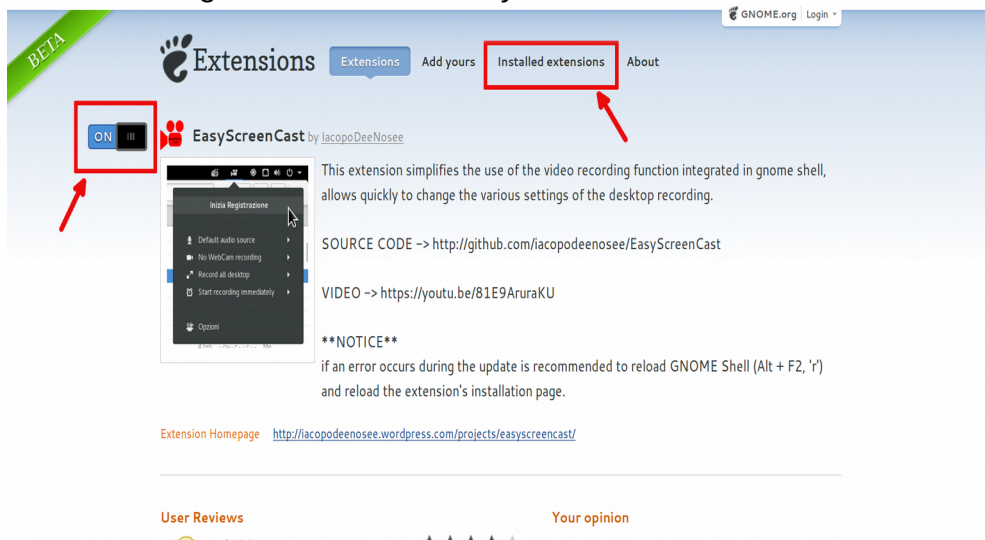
GNOME.org | Login

BETA

Extensions

Extensions Add yours Installed extensions About

ON

EasyScreenCast by IacopoDeeNosee

Inizia Registrazione

Default audio source

No WebCam recording

Record all desktop

Start recording immediately

Opzioni

This extension simplifies the use of the video recording function integrated in gnome shell, allows quickly to change the various settings of the desktop recording.

SOURCE CODE -> http://github.com/iacopodeenosee/EasyScreenCast

VIDEO -> https://youtu.be/81E9AruraKU

**NOTICE**
if an error occurs during the update is recommended to reload GNOME Shell (Alt + F2, 'r') and reload the extension's installation page.

Extension Homepage http://iacopodeenosee.wordpress.com/projects/easyscreencast/

User Reviews

Your opinion